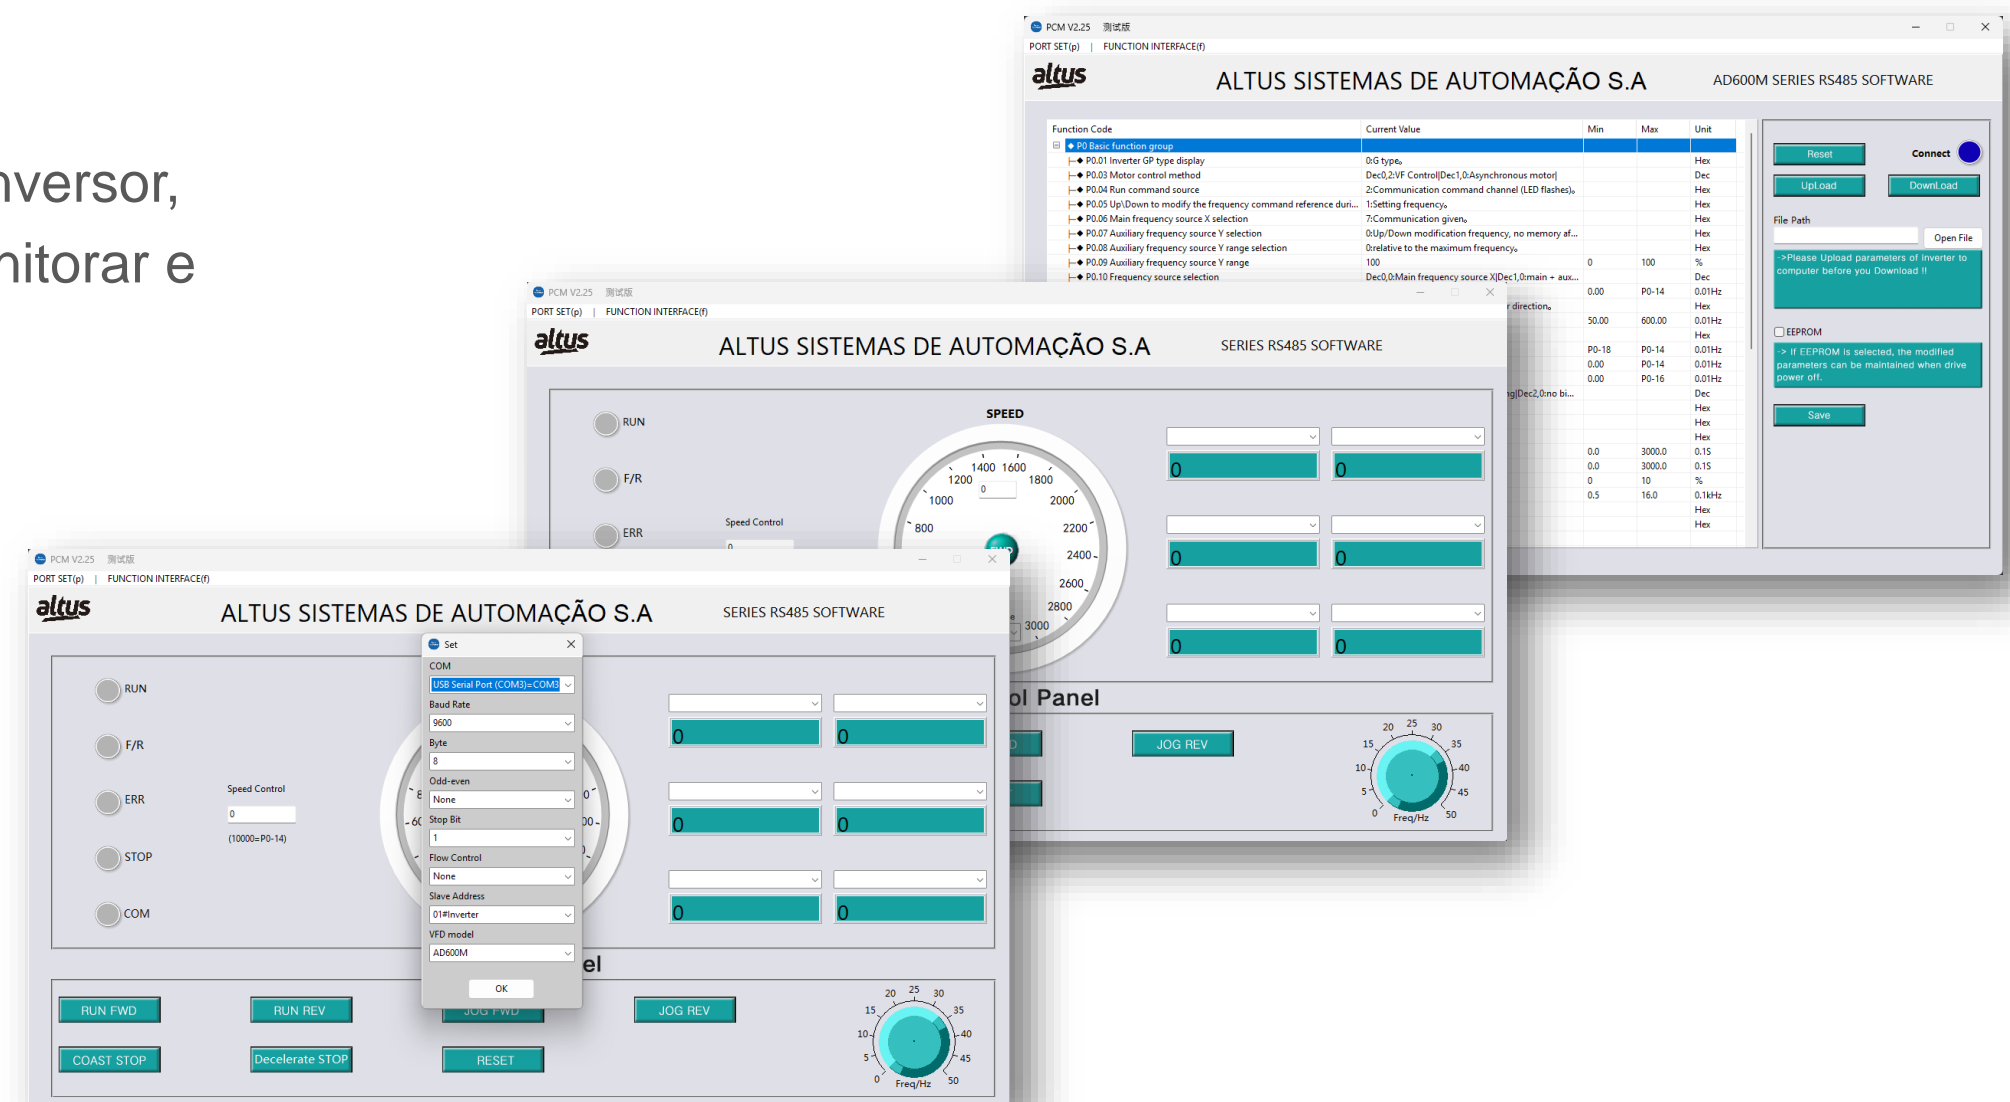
nversor,
nitorar e

PCM V2.25 测试版
PORT SET(p) | FUNCTION INTERFACE(f)
altus
ALTUS SISTEMAS DE AUTOMAÇÃO S.A
AD600M SERIES RS485 SOFTWARE

| Function Code | Current Value | Min | Max | Unit |
|---|---|---|---|---|
| P0 Basic function group | | | | |
| P0.01 Inverter GP type display | 0:G type。 | | | Hex |
| P0.03 Motor control method | Dec0,2:VF Control\|Dec1,0:Asynchronous motor\| | | | Dec |
| P0.04 Run command source | 2:Communication command channel (LED flashes)。 | | | Hex |
| P0.05 Up\Down to modify the frequency command reference duri... | 1:Setting frequency。 | | | Hex |
| P0.06 Main frequency source X selection | 7:Communication given。 | | | Hex |
| P0.07 Auxiliary frequency source Y selection | 0:Up/Down modification frequency, no memory af... | | | Hex |
| P0.08 Auxiliary frequency source Y range selection | 0:relative to the maximum frequency。 | | | Hex |
| P0.09 Auxiliary frequency source Y range | 100 | 0 | 100 | % |
| P0.10 Frequency source selection | Dec0,0:Main frequency source X\|Dec1,0:main + aux... | | | Dec |

Reset
Connect
UpLoad
DownLoad
File Path
Open File
->Please Upload parameters of inverter to computer before you Download !!
EEPROM
-> If EEPROM is selected, the modified parameters can be maintained when drive power off.
Save

PCM V2.25 测试版
PORT SET(p) | FUNCTION INTERFACE(f)
altus
ALTUS SISTEMAS DE AUTOMAÇÃO S.A
SERIES RS485 SOFTWARE
RUN
F/R
ERR
Speed Control
SPEED
800 1000 1200 1400 1600 1800 2000 2200 2400 2600 2800 3000
0
ol Panel
JOG REV
0 5 10 15 20 25 30 35 40 45 50
Freq/Hz

PCM V2.25 测试版
PORT SET(p) | FUNCTION INTERFACE(f)
altus
ALTUS SISTEMAS DE AUTOMAÇÃO S.A
SERIES RS485 SOFTWARE
RUN
F/R
ERR
STOP
COM
Speed Control
0
(10000=P0-14)
Set
COM
USB Serial Port (COM3)=COM3
Baud Rate
9600
Byte
8
Odd-even
None
Stop Bit
1
Flow Control
None
Slave Address
01#Inverter
VFD model
AD600M
OK
0
el
RUN FWD
RUN REV
JOG FWD
JOG REV
COAST STOP
Decelerate STOP
RESET
0 5 10 15 20 25 30 35 40 45 50
Freq/Hz